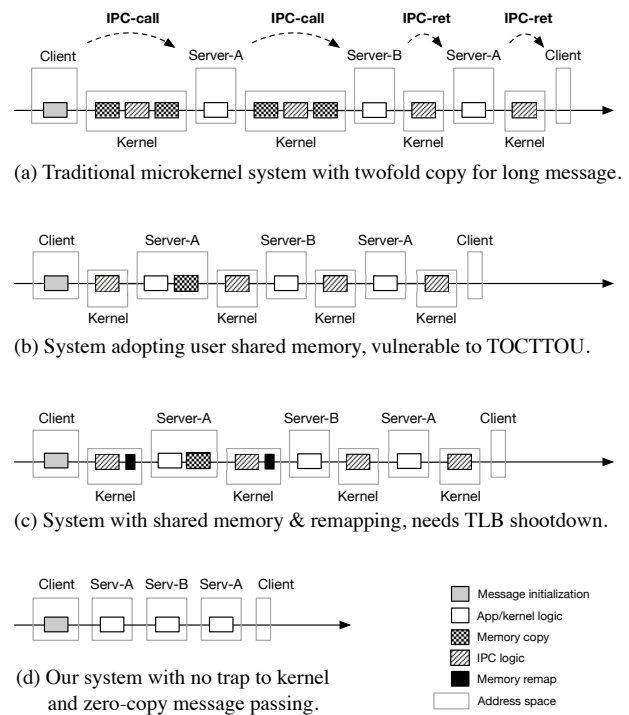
IPC-call IPC-call IPC-ret IPC-ret

Client Server-A Server-B Server-A Client

Kernel Kernel Kernel Kernel

(a) Traditional microkernel system with twofold copy for long message.

Client Server-A Server-B Server-A Client

Kernel Kernel Kernel Kernel

(b) System adopting user shared memory, vulnerable to TOCTTOU.

Client Server-A Server-B Server-A Client

Kernel Kernel Kernel Kernel

(c) System with shared memory & remapping, needs TLB shootdown.

Client Serv-A Serv-B Serv-A Client

(d) Our system with no trap to kernel and zero-copy message passing.

Message initialization
App/kernel logic
Memory copy
IPC logic
Memory remap
Address space